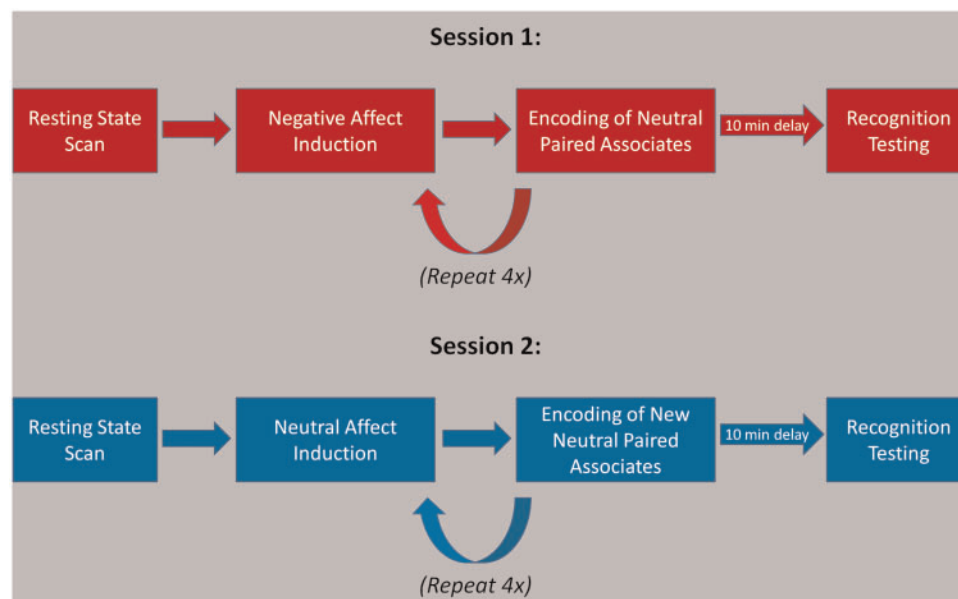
Session 1:

Resting State Scan

Negative Affect Induction

Encoding of Neutral Paired Associates

10 min delay

Recognition Testing

(Repeat 4x)

Session 2:

Resting State Scan

Neutral Affect Induction

Encoding of New Neutral Paired Associates

10 min delay

Recognition Testing

(Repeat 4x)